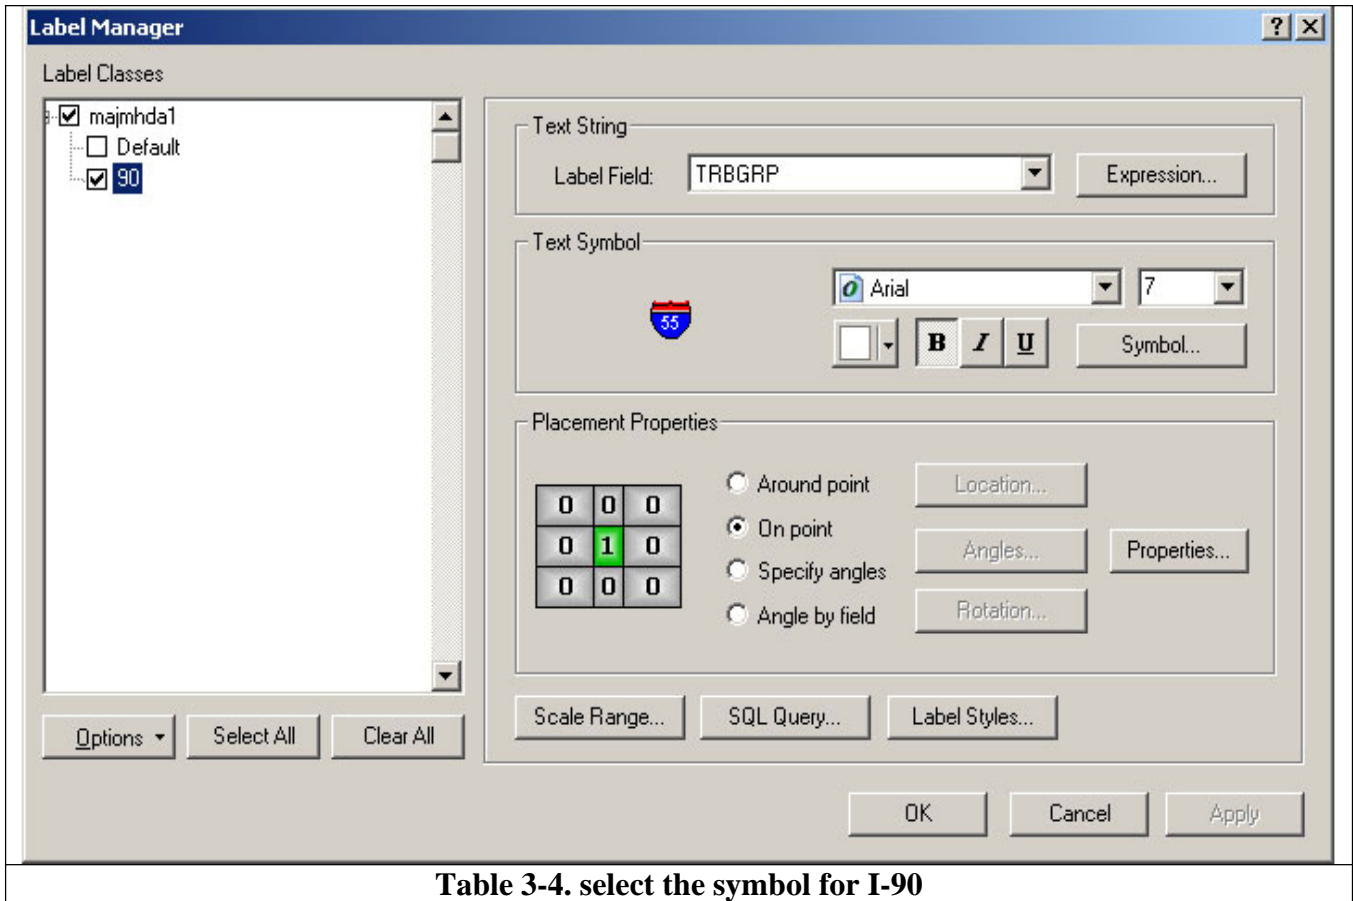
Label Manager

?

Label Classes

majmhda1
Default
90

Text String
Label Field: TRBGRP
Expression...

Text Symbol
55
Arial
7
B I U
Symbol...

Placement Properties
| 0 | 0 | 0 |
|---|---|---|
| 0 | 1 | 0 |
| 0 | 0 | 0 |

Around point
On point
Specify angles
Angle by field
Location...
Angles...
Rotation...
Properties...

Options
Select All
Clear All
Scale Range...
SQL Query...
Label Styles...

OK
Cancel
Apply

Table 3-4. select the symbol for I-90